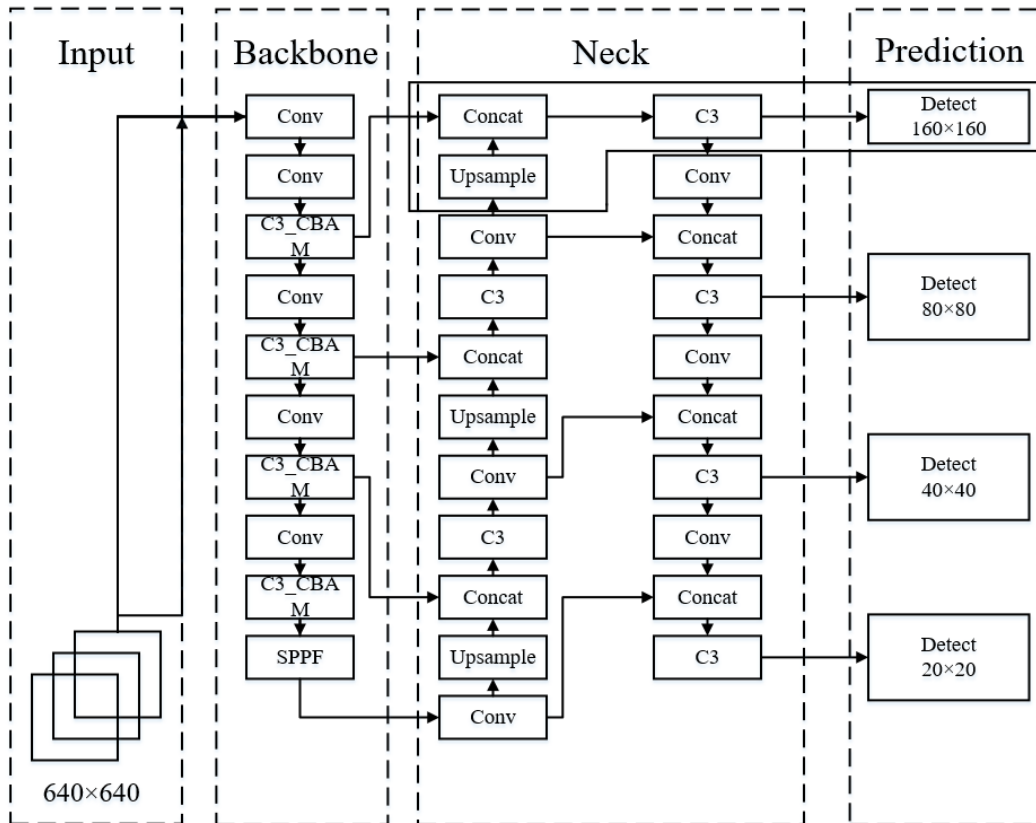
Input

640×640

Backbone

Conv

Conv

C3_CBAM

Conv

C3_CBAM

Conv

C3_CBAM

Conv

C3_CBAM

SPPF

Neck

Concat

Upsample

Conv

C3

Concat

Upsample

Conv

C3

Concat

Upsample

Conv

C3

Conv

Concat

C3

Conv

Concat

C3

Conv

Concat

C3

Prediction

Detect 160×160

Detect 80×80

Detect 40×40

Detect 20×20